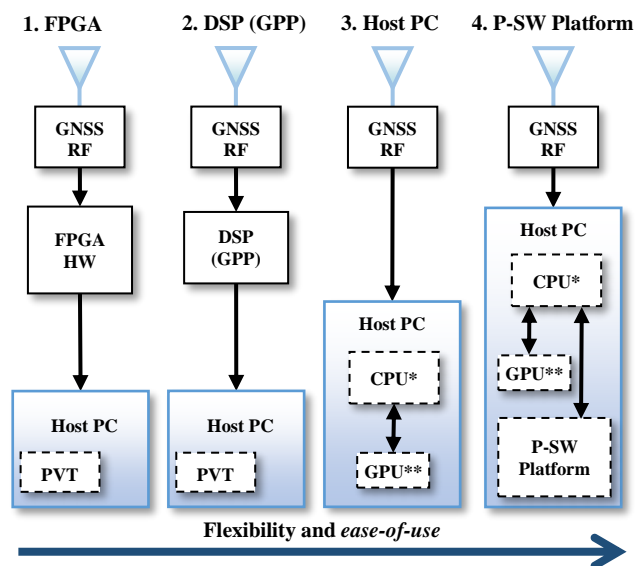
1. FPGA

GNSS RF

FPGA HW

Host PC

PVT

2. DSP (GPP)

GNSS RF

DSP (GPP)

Host PC

PVT

3. Host PC

GNSS RF

Host PC

CPU*

GPU**

4. P-SW Platform

GNSS RF

Host PC

CPU*

GPU**

P-SW Platform

Flexibility and *ease-of-use*